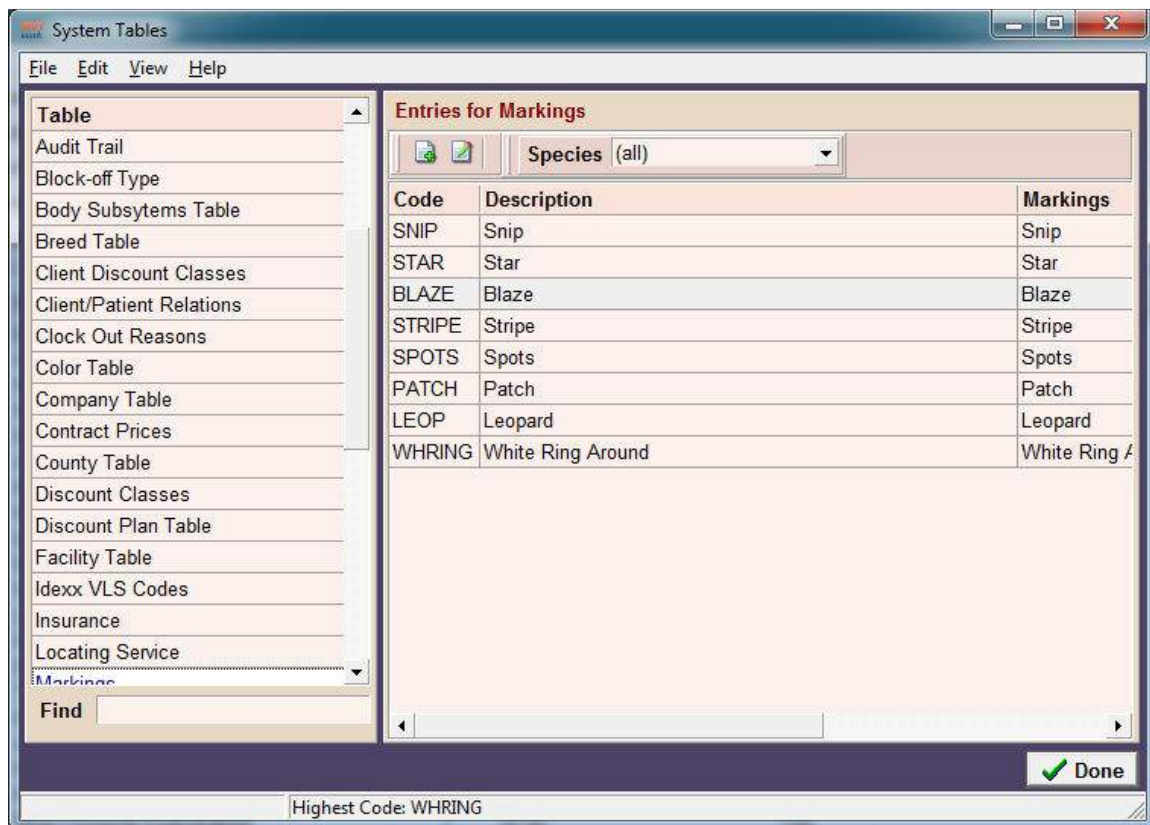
System Tables

File Edit View Help

| Table |
|---|
| Audit Trail |
| Block-off Type |
| Body Subsytems Table |
| Breed Table |
| Client Discount Classes |
| Client/Patient Relations |
| Clock Out Reasons |
| Color Table |
| Company Table |
| Contract Prices |
| County Table |
| Discount Classes |
| Discount Plan Table |
| Facility Table |
| Idexx VLS Codes |
| Insurance |
| Locating Service |
| Markings |

Find

Entries for Markings

Species (all)

| Code | Description | Markings |
|---|---|---|
| SNIP | Snip | Snip |
| STAR | Star | Star |
| BLAZE | Blaze | Blaze |
| STRIPE | Stripe | Stripe |
| SPOTS | Spots | Spots |
| PATCH | Patch | Patch |
| LEOP | Leopard | Leopard |
| WHRING | White Ring Around | White Ring A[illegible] |

Done

Highest Code: WHRING